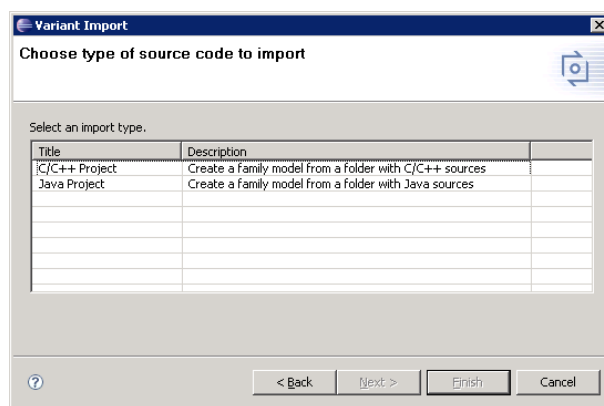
Variant Import

Choose type of source code to import

Select an import type.

| Title | Description |
|---|---|
| C/C++ Project | Create a family model from a folder with C/C++ sources |
| Java Project | Create a family model from a folder with Java sources |

< Back   Next >   Finish   Cancel